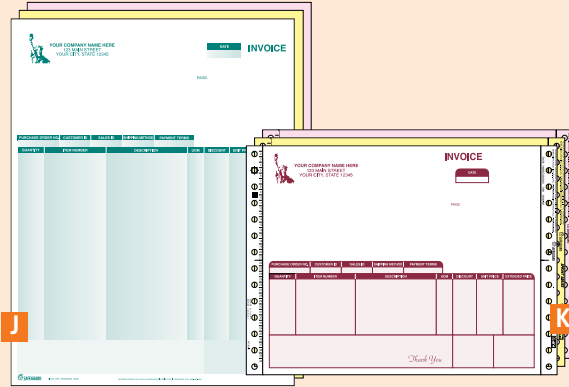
YOUR COMPANY NAME HERE
123 MAIN STREET
YOUR CITY, STATE 12345

DATE

INVOICE

PAGE

PURCHASE ORDER NO. | CUSTOMER ID | SALES ID | SHIPPING METHOD | PAYMENT TERMS

| QUANTITY | ITEM NUMBER | DESCRIPTION | UOM | DISCOUNT | UNIT |
|---|---|---|---|---|---|

J

YOUR COMPANY NAME HERE
123 MAIN STREET
YOUR CITY, STATE 12345

INVOICE

DATE

PAGE

PURCHASE ORDER NO. | CUSTOMER ID | SALES ID | SHIPPING METHOD | PAYMENT TERMS

| QUANTITY | ITEM NUMBER | DESCRIPTION | UOM | DISCOUNT | UNIT PRICE | EXTENDED PRICE |
|---|---|---|---|---|---|---|

Thank You

K